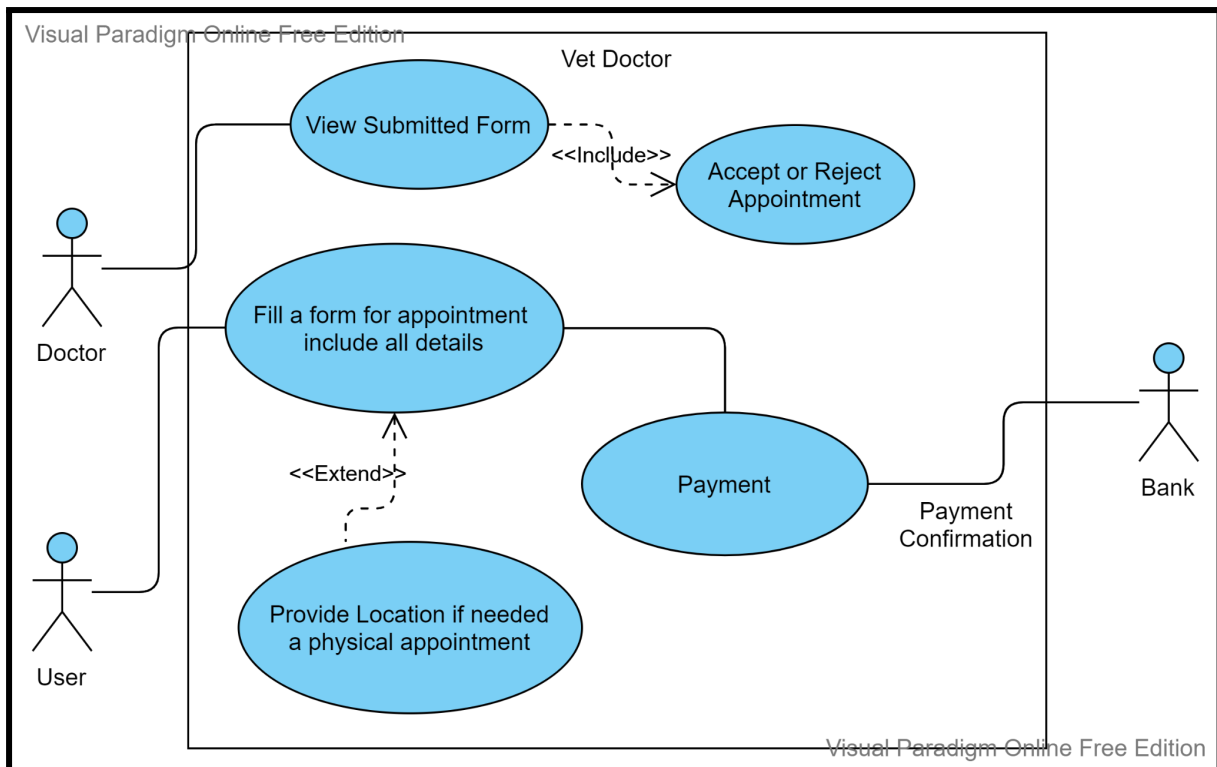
Visual Paradigm Online Free Edition

Vet Doctor

View Submitted Form

<<Include>>

Accept or Reject Appointment

Doctor

Fill a form for appointment include all details

<<Extend>>

Payment

Payment Confirmation

Bank

User

Provide Location if needed a physical appointment

Visual Paradigm Online Free Edition